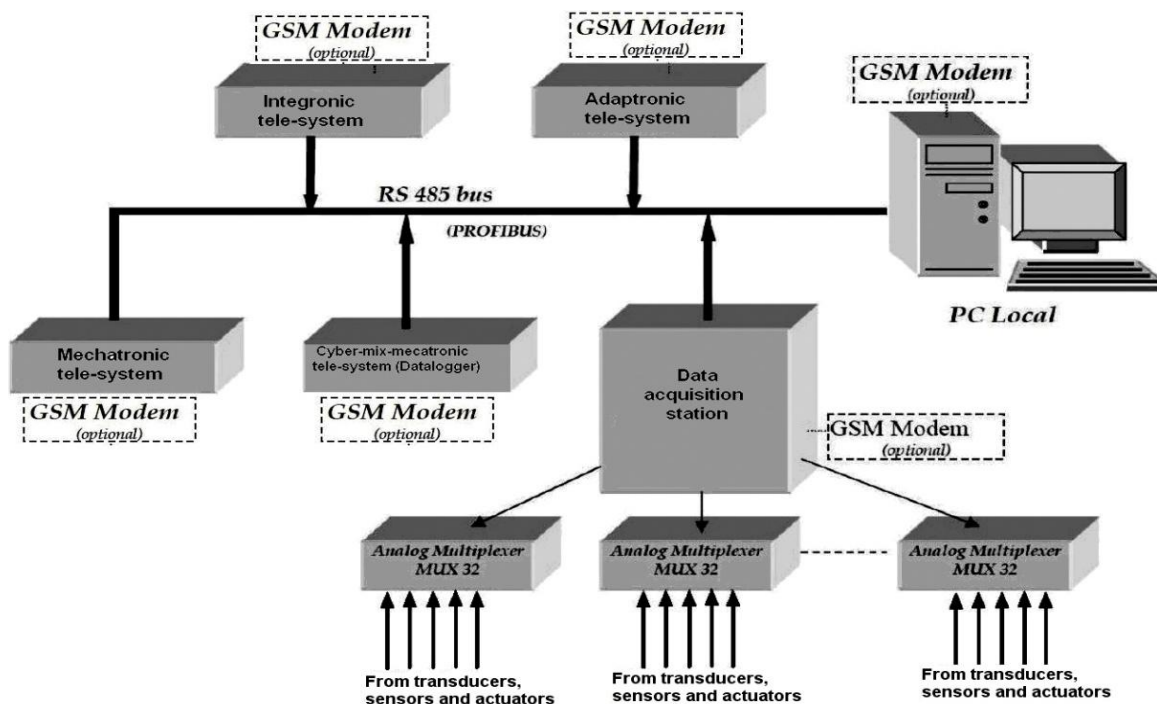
GSM Modem
(optional)

Integronic tele-system

GSM Modem
(optional)

Adaptronic tele-system

GSM Modem
(optional)

RS 485 bus

(PROFIBUS)

PC Local

Mechatronic tele-system

GSM Modem
(optional)

Cyber-mix-mecatronic tele-system (Datalogger)

GSM Modem
(optional)

Data acquisition station

GSM Modem
(optional)

Analog Multiplexer MUX 32

Analog Multiplexer MUX 32

Analog Multiplexer MUX 32

From transducers, sensors and actuators

From transducers, sensors and actuators

From transducers, sensors and actuators